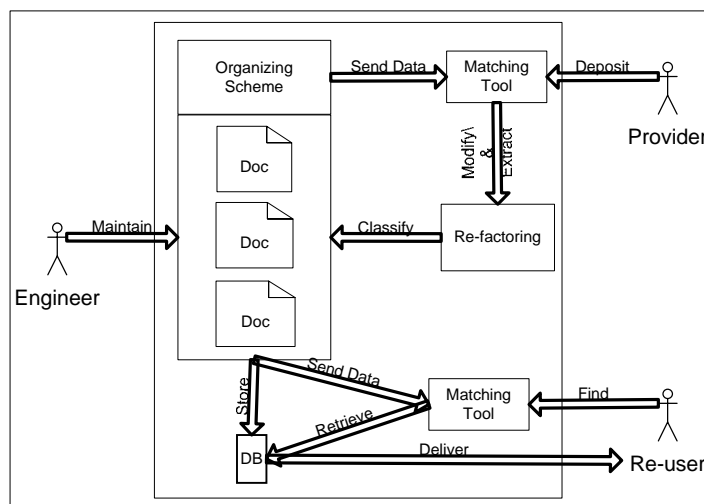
Organizing Scheme

Send Data

Matching Tool

Deposit

Provider

Modify\ & Extract

Doc

Doc

Doc

Maintain

Classify

Re-factoring

Engineer

Send Data

Store

Retrieve

Matching Tool

Find

DB

Deliver

Re-user